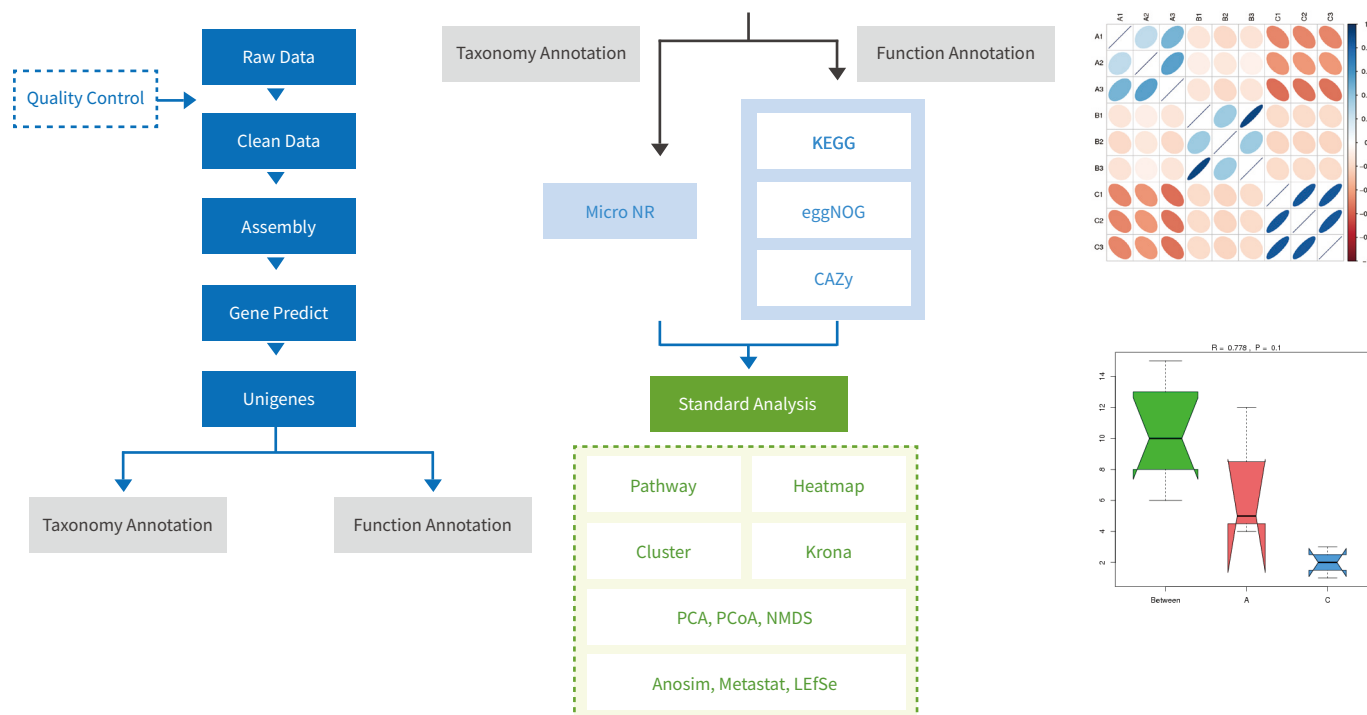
Quality Control

Raw Data

Clean Data

Assembly

Gene Predict

Unigenes

Taxonomy Annotation

Function Annotation

Taxonomy Annotation

Function Annotation

Micro NR

KEGG

eggNOG

CAZy

Standard Analysis

Pathway

Heatmap

Cluster

Krona

PCA, PCoA, NMDS

Anosim, Metastat, LEfSe

A1 A2 A3 B1 B2 B3 C1 C2 C3

A1
A2
A3
B1
B2
B3
C1
C2
C3

R = 0.778 , P = 0.1

14
12
10
8
6
4
2

Between
A
C